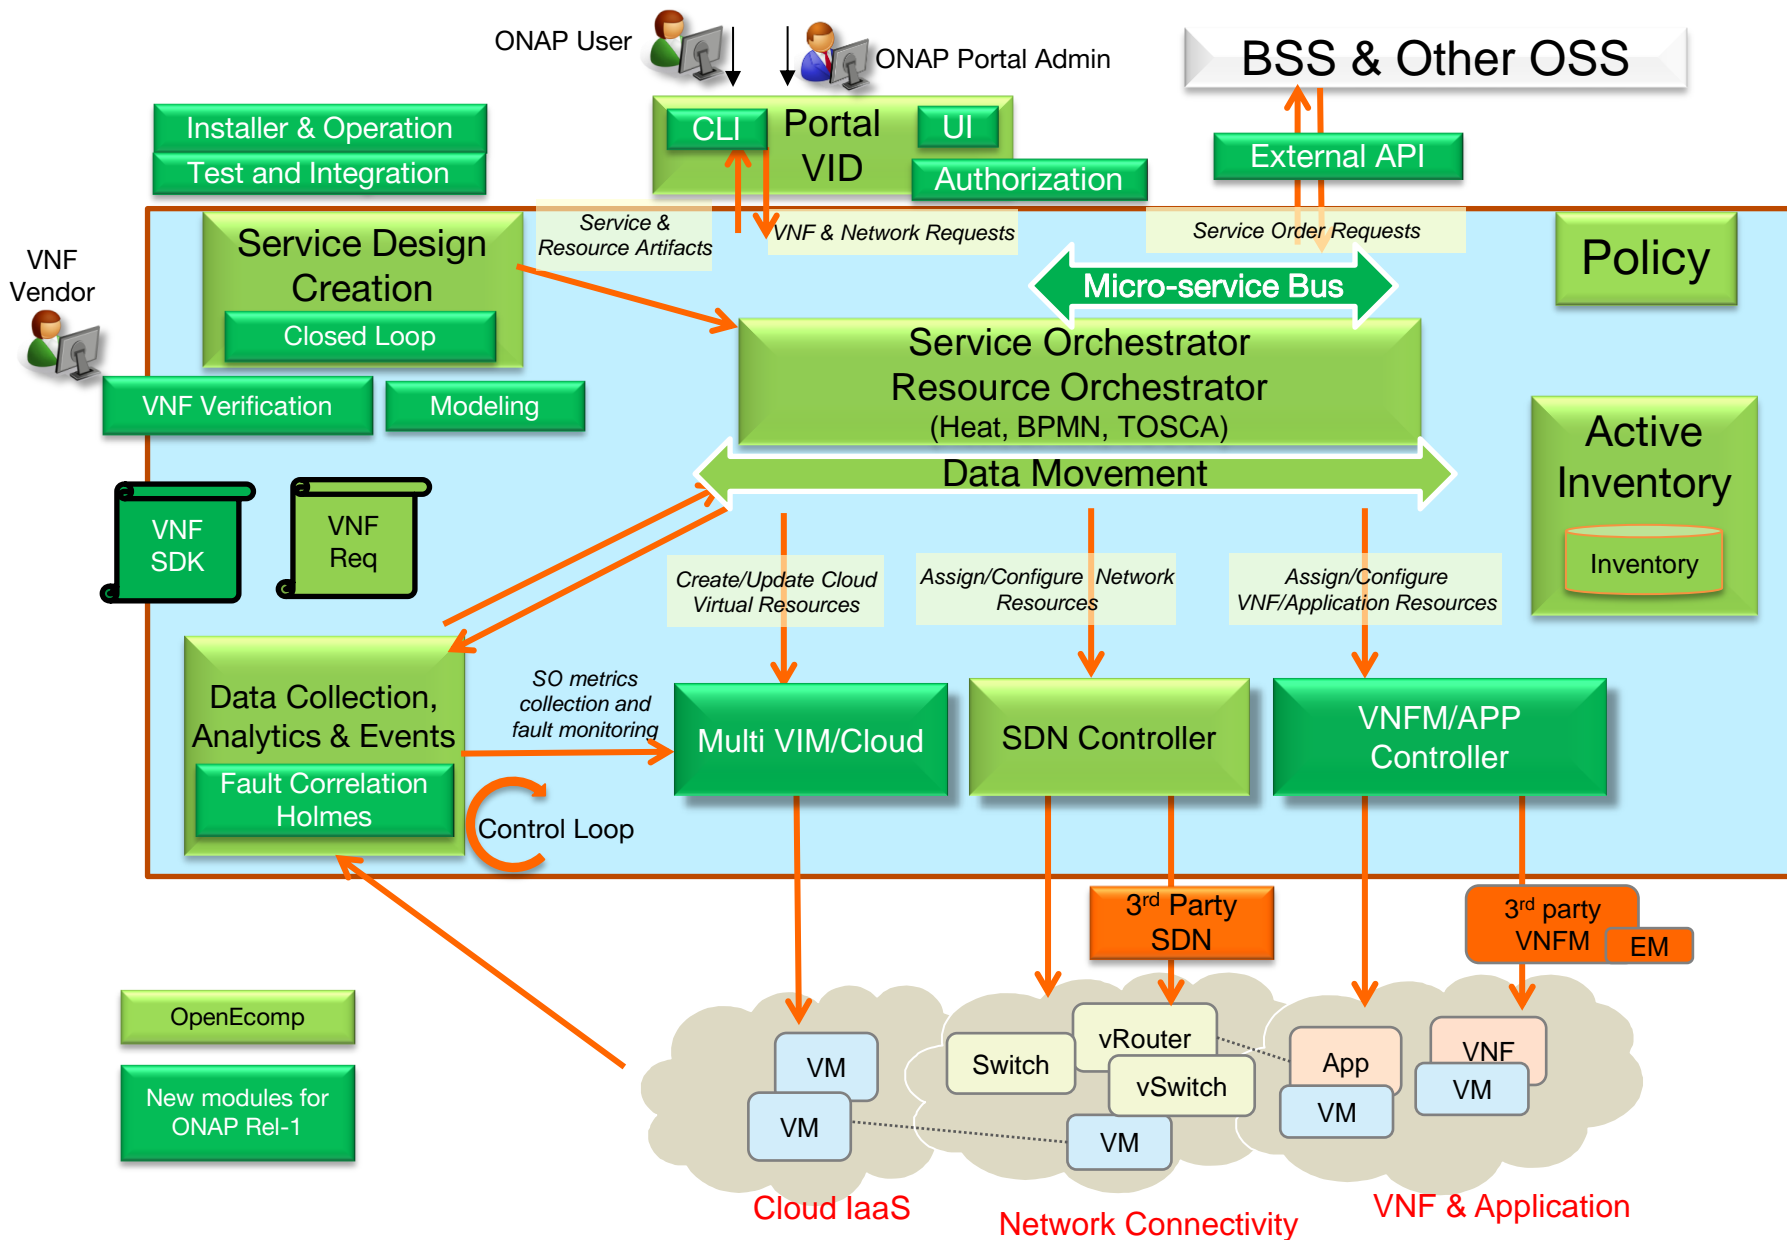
ONAP User

ONAP Portal Admin

BSS & Other OSS

Installer & Operation

Test and Integration

CLI

Portal VID

UI

Authorization

External API

VNF Vendor

Service Design Creation

Closed Loop

Service & Resource Artifacts

VNF & Network Requests

Service Order Requests

Policy

Micro-service Bus

Service Orchestrator Resource Orchestrator (Heat, BPMN, TOSCA)

VNF Verification

Modeling

Data Movement

Active Inventory

Inventory

VNF SDK

VNF Req

Create/Update Cloud Virtual Resources

Assign/Configure Network Resources

Assign/Configure VNF/Application Resources

Data Collection, Analytics & Events

Fault Correlation Holmes

SO metrics collection and fault monitoring

Multi VIM/Cloud

SDN Controller

VNFM/APP Controller

Control Loop

3$^{rd}$ Party SDN

3$^{rd}$ party VNFM

EM

OpenEcomp

New modules for ONAP Rel-1

VM

VM

Switch

vRouter

vSwitch

VM

App

VM

VNF

VM

Cloud IaaS

Network Connectivity

VNF & Application